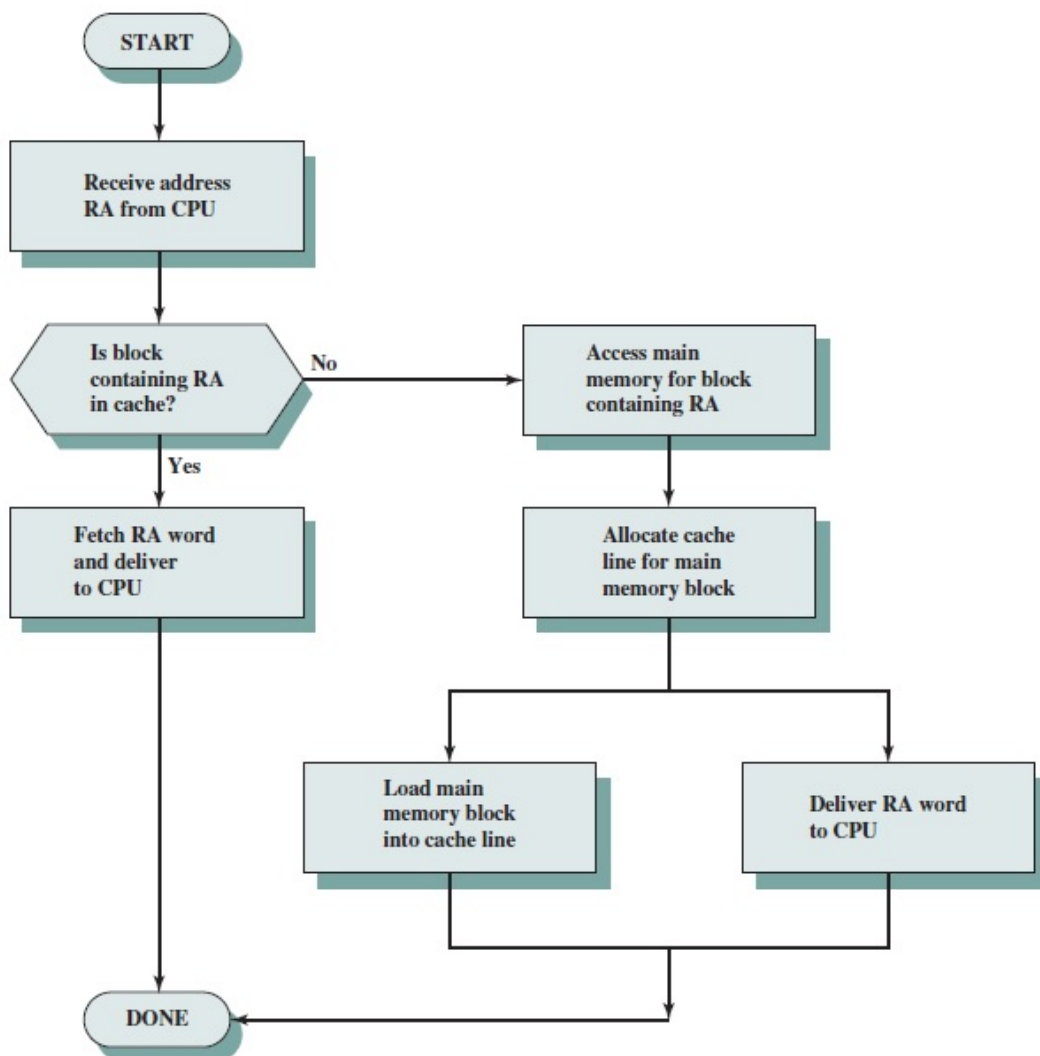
START

Receive address RA from CPU

Is block containing RA in cache?

No

Access main memory for block containing RA

Yes

Fetch RA word and deliver to CPU

Allocate cache line for main memory block

Load main memory block into cache line

Deliver RA word to CPU

DONE